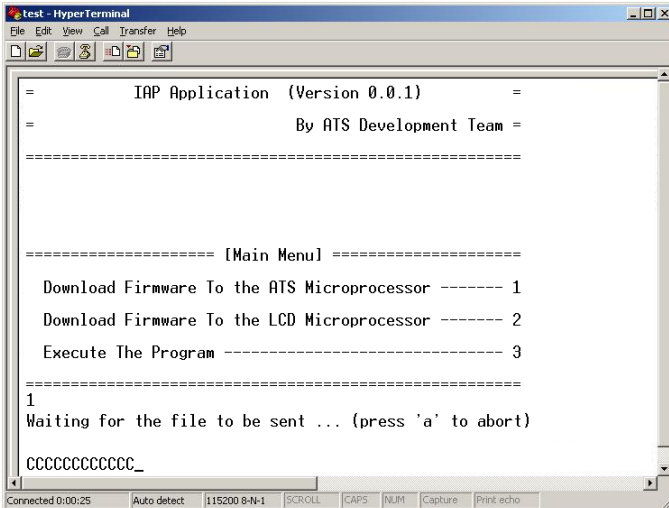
test - HyperTerminal
File Edit View Call Transfer Help

= IAP Application (Version 0.0.1) =

= By ATS Development Team =

=====================================================

===================== [Main Menu] =====================

Download Firmware To the ATS Microprocessor ------- 1

Download Firmware To the LCD Microprocessor ------- 2

Execute The Program ------------------------------- 3

=====================================================
1
Waiting for the file to be sent ... (press 'a' to abort)

CCCCCCCCCCCC_

Connected 0:00:25 Auto detect 115200 8-N-1 SCROLL CAPS NUM Capture Print echo